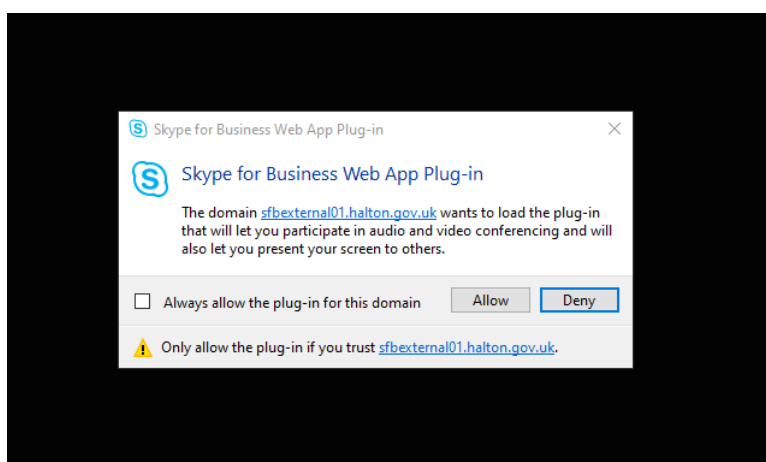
Skype for Business Web App Plug-in

Skype for Business Web App Plug-in

The domain sfbexternal01.halton.gov.uk wants to load the plug-in that will let you participate in audio and video conferencing and will also let you present your screen to others.

Always allow the plug-in for this domain

Allow

Deny

Only allow the plug-in if you trust sfbexternal01.halton.gov.uk.